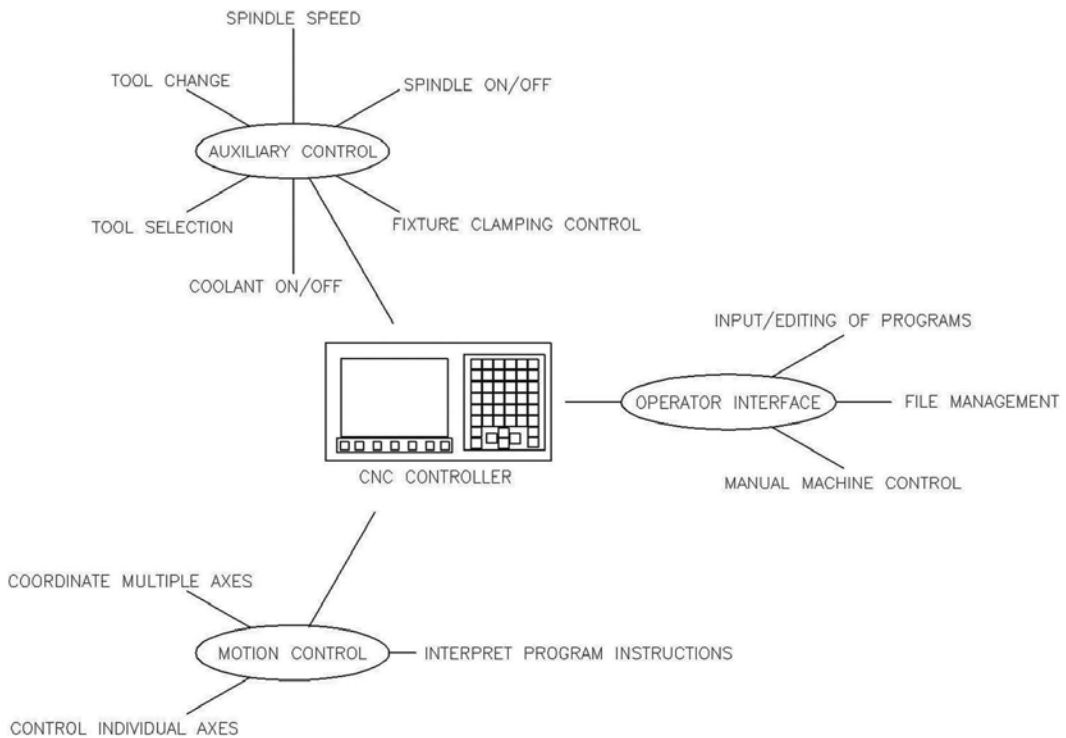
SPINDLE SPEED
TOOL CHANGE
SPINDLE ON/OFF
AUXILIARY CONTROL
TOOL SELECTION
FIXTURE CLAMPING CONTROL
COOLANT ON/OFF

INPUT/EDITING OF PROGRAMS
OPERATOR INTERFACE
FILE MANAGEMENT
MANUAL MACHINE CONTROL

CNC CONTROLLER

COORDINATE MULTIPLE AXES
MOTION CONTROL
INTERPRET PROGRAM INSTRUCTIONS
CONTROL INDIVIDUAL AXES